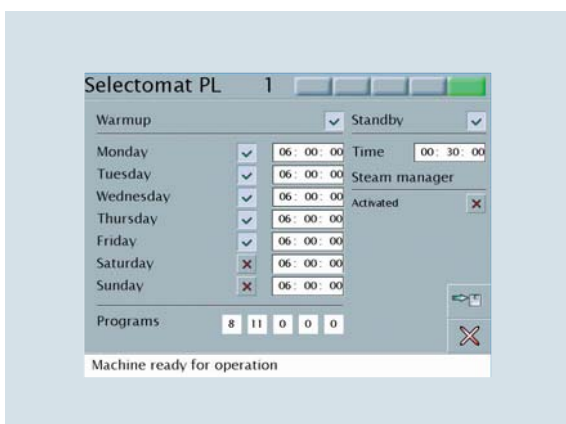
Selectomat PL 1

Warmup

| | | |
|---|---|---|
| Monday | ✓ | 06: 00: 00 |
| Tuesday | ✓ | 06: 00: 00 |
| Wednesday | ✓ | 06: 00: 00 |
| Thursday | ✓ | 06: 00: 00 |
| Friday | ✓ | 06: 00: 00 |
| Saturday | ✗ | 06: 00: 00 |
| Sunday | ✗ | 06: 00: 00 |

Programs 8 11 0 0 0

Standby

Time 00: 30: 00

Steam manager

Activated

Machine ready for operation